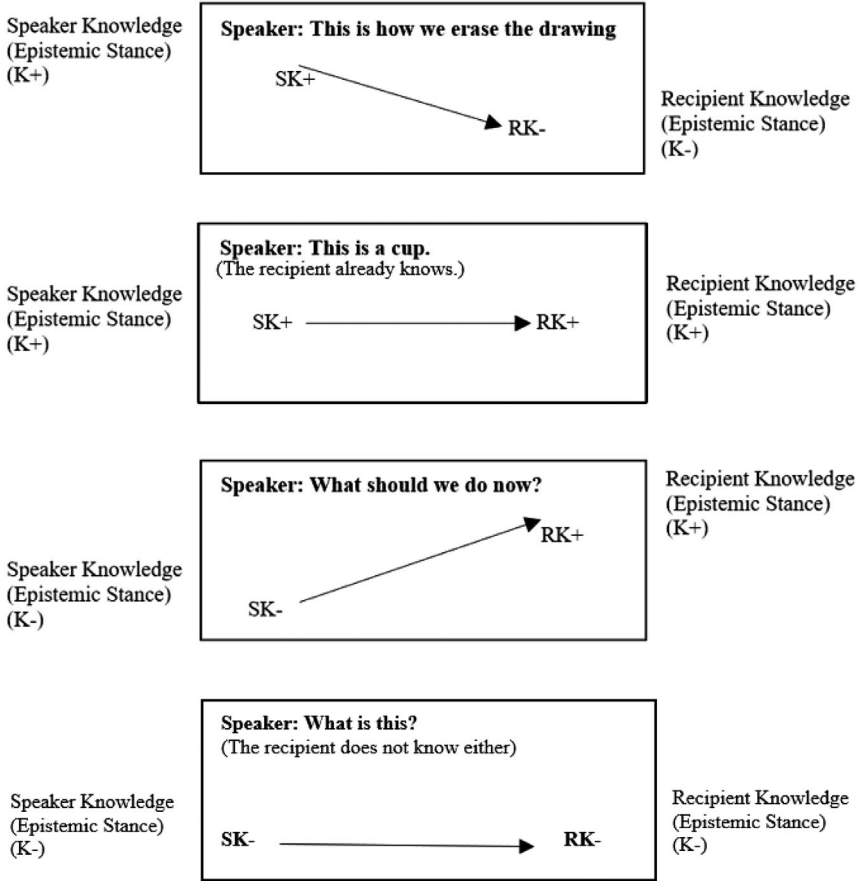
Speaker Knowledge
(Epistemic Stance)
(K+)

**Speaker: This is how we erase the drawing**

SK+

RK-

Recipient Knowledge
(Epistemic Stance)
(K-)

**Speaker: This is a cup.**
(The recipient already knows.)

Speaker Knowledge
(Epistemic Stance)
(K+)

SK+

RK+

Recipient Knowledge
(Epistemic Stance)
(K+)

**Speaker: What should we do now?**

Recipient Knowledge
(Epistemic Stance)
(K+)

RK+

Speaker Knowledge
(Epistemic Stance)
(K-)

SK-

**Speaker: What is this?**
(The recipient does not know either)

Speaker Knowledge
(Epistemic Stance)
(K-)

**SK-**

**RK-**

Recipient Knowledge
(Epistemic Stance)
(K-)